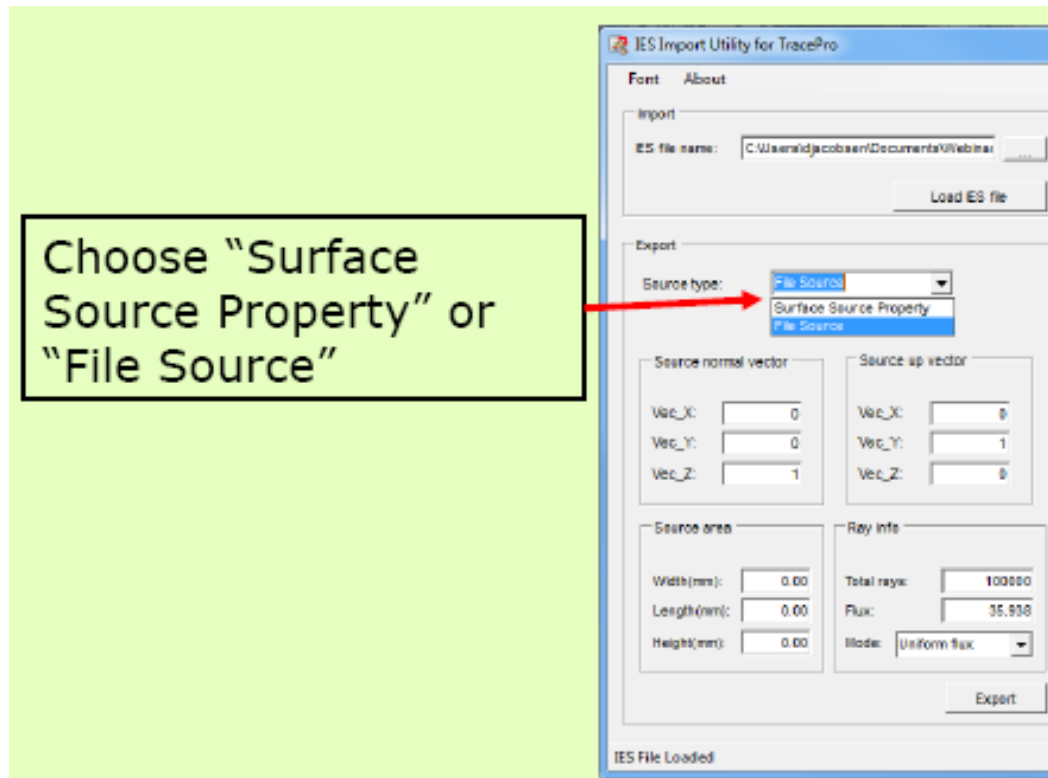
Choose “Surface Source Property” or “File Source”

IES Import Utility for TracePro

Font About

Import

IES file name: C:\Users\djacobsen\Documents\Webinar ...

Load IES file

Export

Source type: File Source

Surface Source Property
File Source

Source normal vector

Vec_X: 0
Vec_Y: 0
Vec_Z: 1

Source up vector

Vec_X: 0
Vec_Y: 1
Vec_Z: 0

Source area

Width(mm): 0.00
Length(mm): 0.00
Height(mm): 0.00

Ray info

Total rays: 100000
Flux: 35.938
Mode: Uniform flux

Export

IES File Loaded